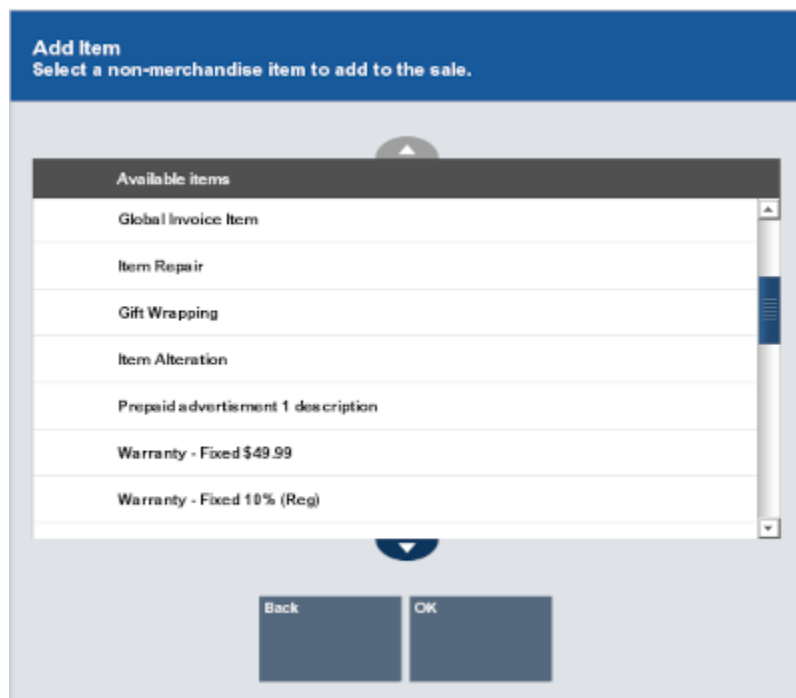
Add Item
Select a non-merchandise item to add to the sale.

Available items

Global Invoice Item

Item Repair

Gift Wrapping

Item Alteration

Prepaid advertisment 1 description

Warranty - Fixed $49.99

Warranty - Fixed 10% (Reg)

Back

OK